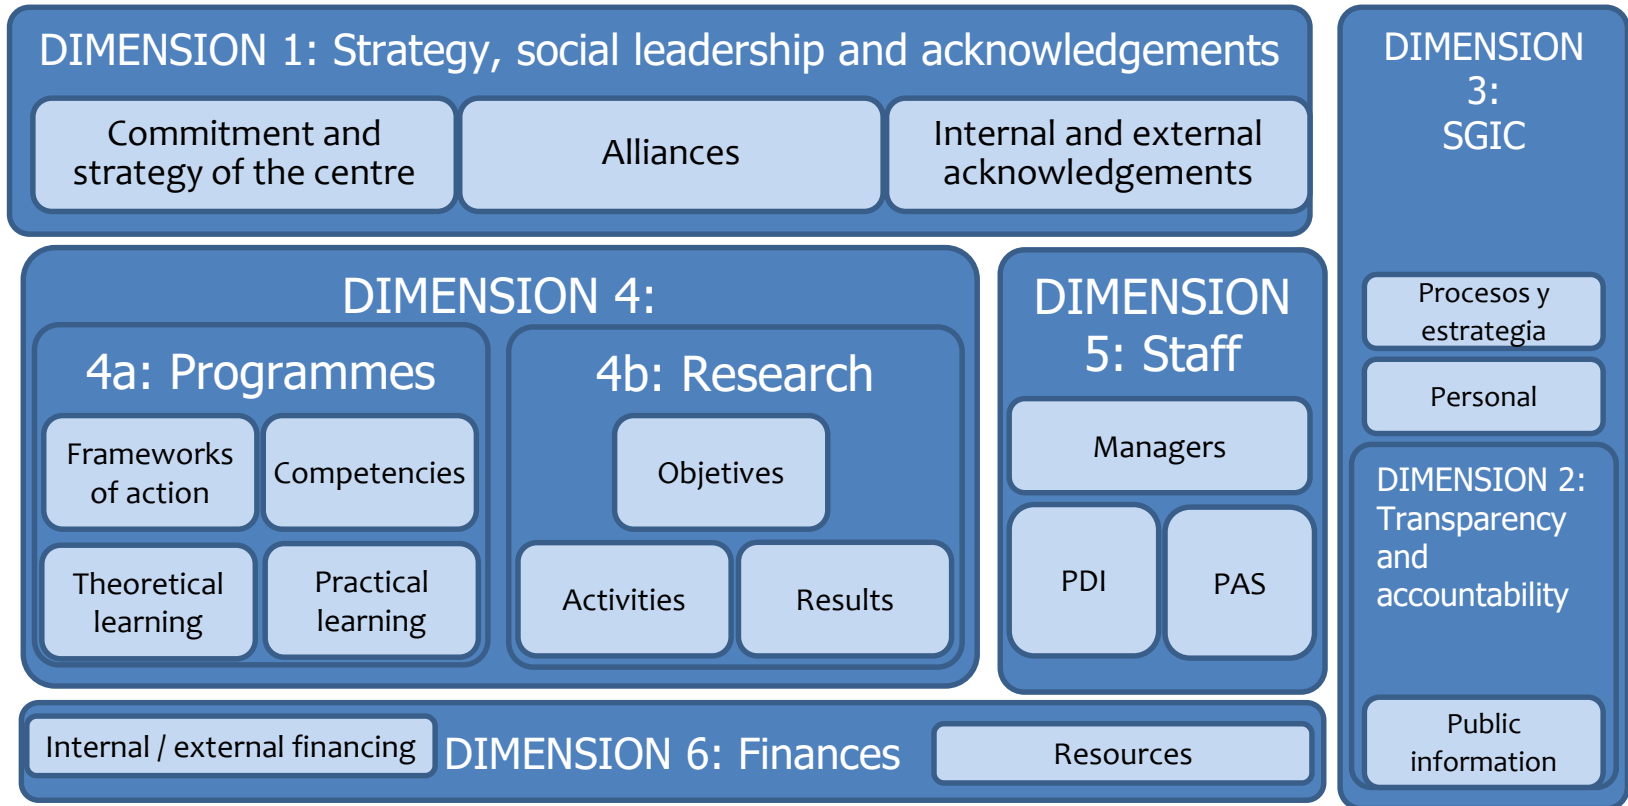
DIMENSION 1: Strategy, social leadership and acknowledgements

Commitment and strategy of the centre

Alliances

Internal and external acknowledgements

DIMENSION 3: SGIC

Procesos y estrategia

Personal

DIMENSION 4:

4a: Programmes

Frameworks of action

Competencies

Theoretical learning

Practical learning

4b: Research

Objetives

Activities

Results

DIMENSION 5: Staff

Managers

PDI

PAS

DIMENSION 2: Transparency and accountability

Public information

Internal / external financing

DIMENSION 6: Finances

Resources